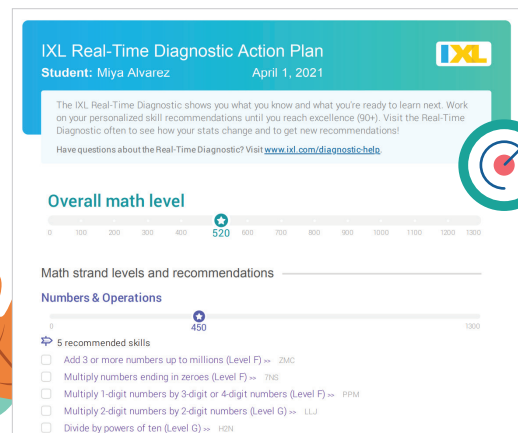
IXL Real-Time Diagnostic Action Plan
Student: Miya Alvarez April 1, 2021

IXL

The IXL Real-Time Diagnostic shows you what you know and what you're ready to learn next. Work on your personalized skill recommendations until you reach excellence (90+). Visit the Real-Time Diagnostic often to see how your stats change and to get new recommendations!

Have questions about the Real-Time Diagnostic? Visit www.ixl.com/diagnostic-help.

Overall math level

0 100 200 300 400 520 600 700 800 900 1000 1100 1200 1300

Math strand levels and recommendations

Numbers & Operations

0 450 1300

5 recommended skills

Add 3 or more numbers up to millions (Level F) >> ZMC

Multiply numbers ending in zeroes (Level F) >> 7NS

Multiply 1-digit numbers by 3-digit or 4-digit numbers (Level F) >> PPM

Multiply 2-digit numbers by 2-digit numbers (Level G) >> LLJ

Divide by powers of ten (Level G) >> H2N